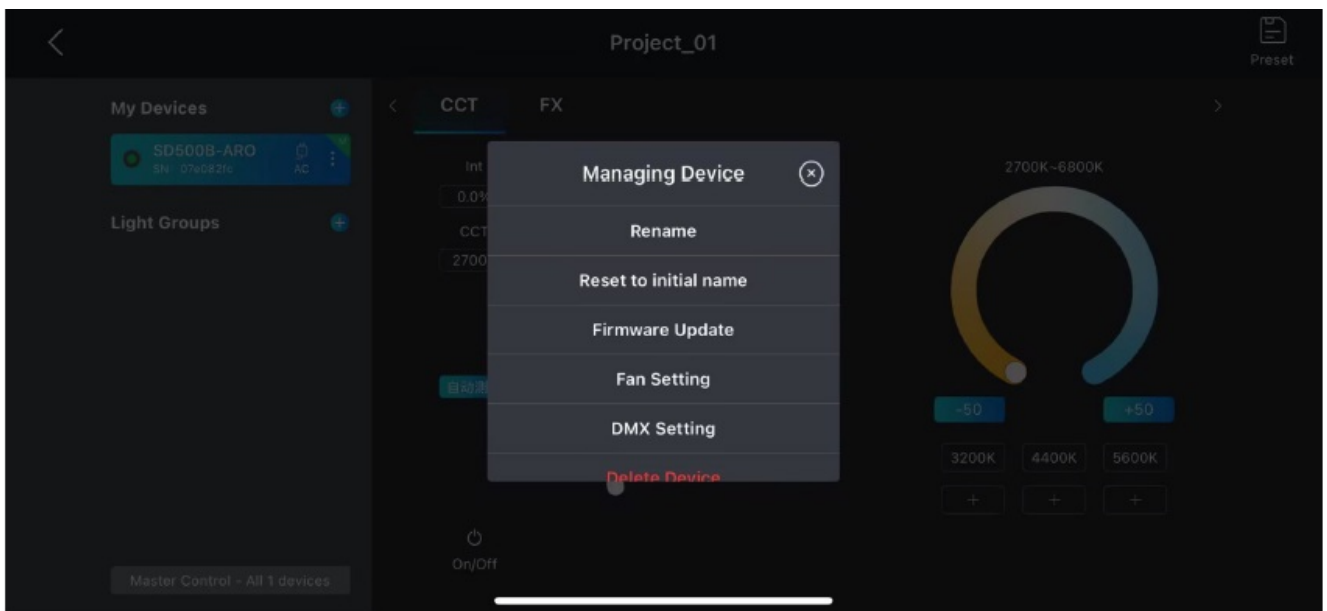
Project_01

Preset

My Devices

SD500B-ARO
SN: 07e082fc
AC

Light Groups

Master Control - All 1 devices

CCT FX

Int
0.0%
CCT
2700

自动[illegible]

On/Off

Managing Device

Rename

Reset to initial name

Firmware Update

Fan Setting

DMX Setting

Delete Device

2700K~6800K

-50
+50

3200K 4400K 5600K

+ + +